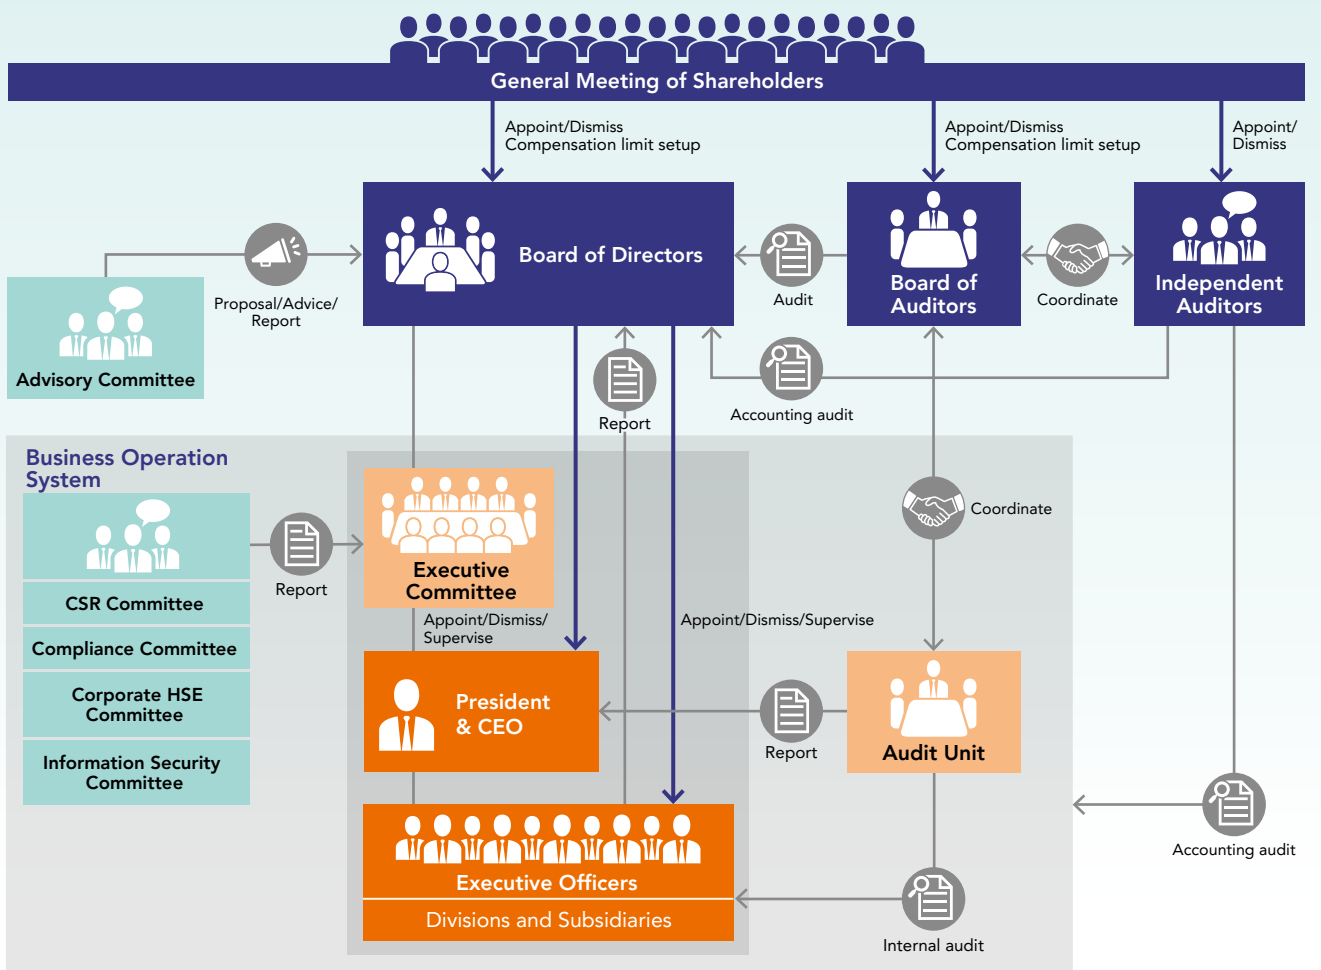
General Meeting of Shareholders

Appoint/Dismiss
Compensation limit setup

Appoint/Dismiss
Compensation limit setup

Appoint/
Dismiss

Board of Directors

Audit

Board of Auditors

Coordinate

Independent Auditors

Proposal/Advice/
Report

Advisory Committee

Report

Accounting audit

Business Operation System

CSR Committee

Compliance Committee

Corporate HSE Committee

Information Security Committee

Report

Executive Committee

Coordinate

Appoint/Dismiss/
Supervise

Appoint/Dismiss/Supervise

President & CEO

Report

Audit Unit

Accounting audit

Executive Officers

Divisions and Subsidiaries

Internal audit